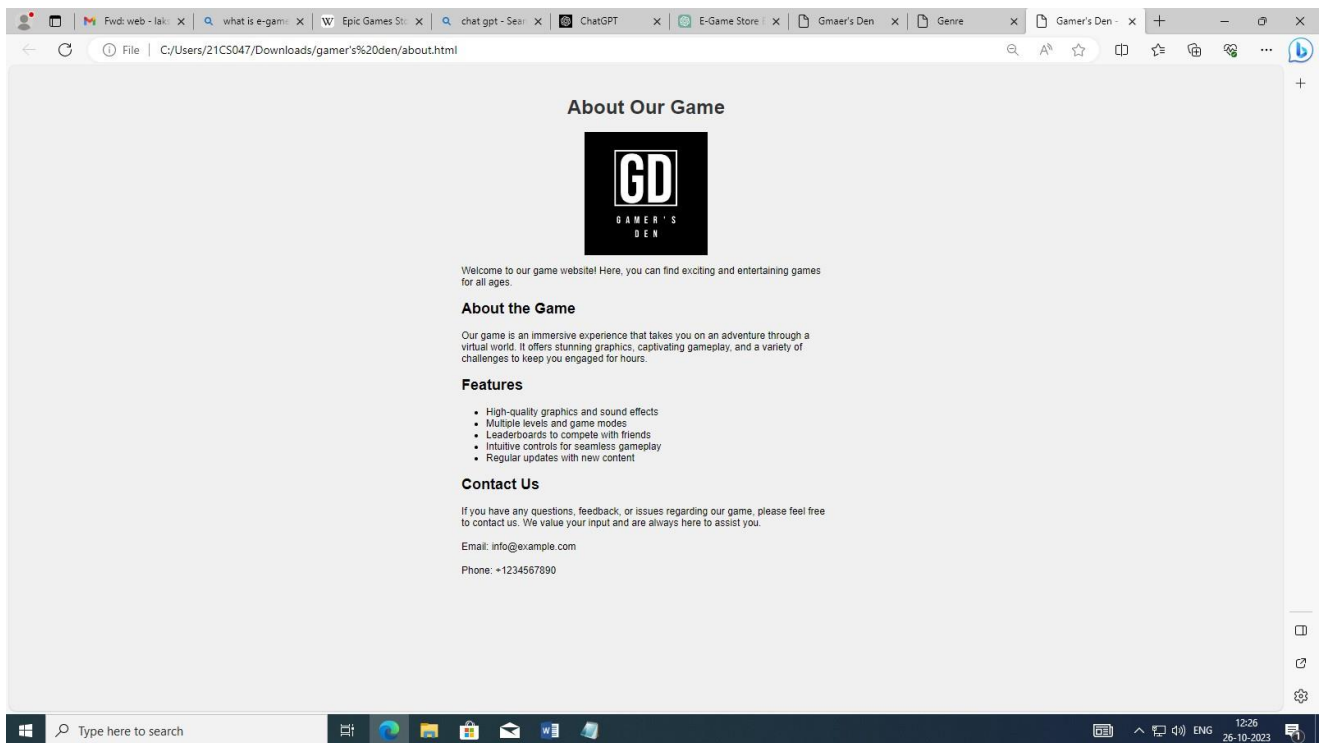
Fwd: web - lak | what is e-game | Epic Games St | chat gpt - Sear | ChatGPT | E-Game Store | Gmaer's Den | Genre | Gamer's Den -

File | C:/Users/21CS047/Downloads/gamer's%20den/about.html

About Our Game

GD
GAMER'S DEN

Welcome to our game website! Here, you can find exciting and entertaining games for all ages.

About the Game

Our game is an immersive experience that takes you on an adventure through a virtual world. It offers stunning graphics, captivating gameplay, and a variety of challenges to keep you engaged for hours.

Features

- High-quality graphics and sound effects
- Multiple levels and game modes
- Leaderboards to compete with friends
- Intuitive controls for seamless gameplay
- Regular updates with new content

Contact Us

If you have any questions, feedback, or issues regarding our game, please feel free to contact us. We value your input and are always here to assist you.

Email: info@example.com

Phone: +1234567890

Type here to search

ENG 12:26 26-10-2023